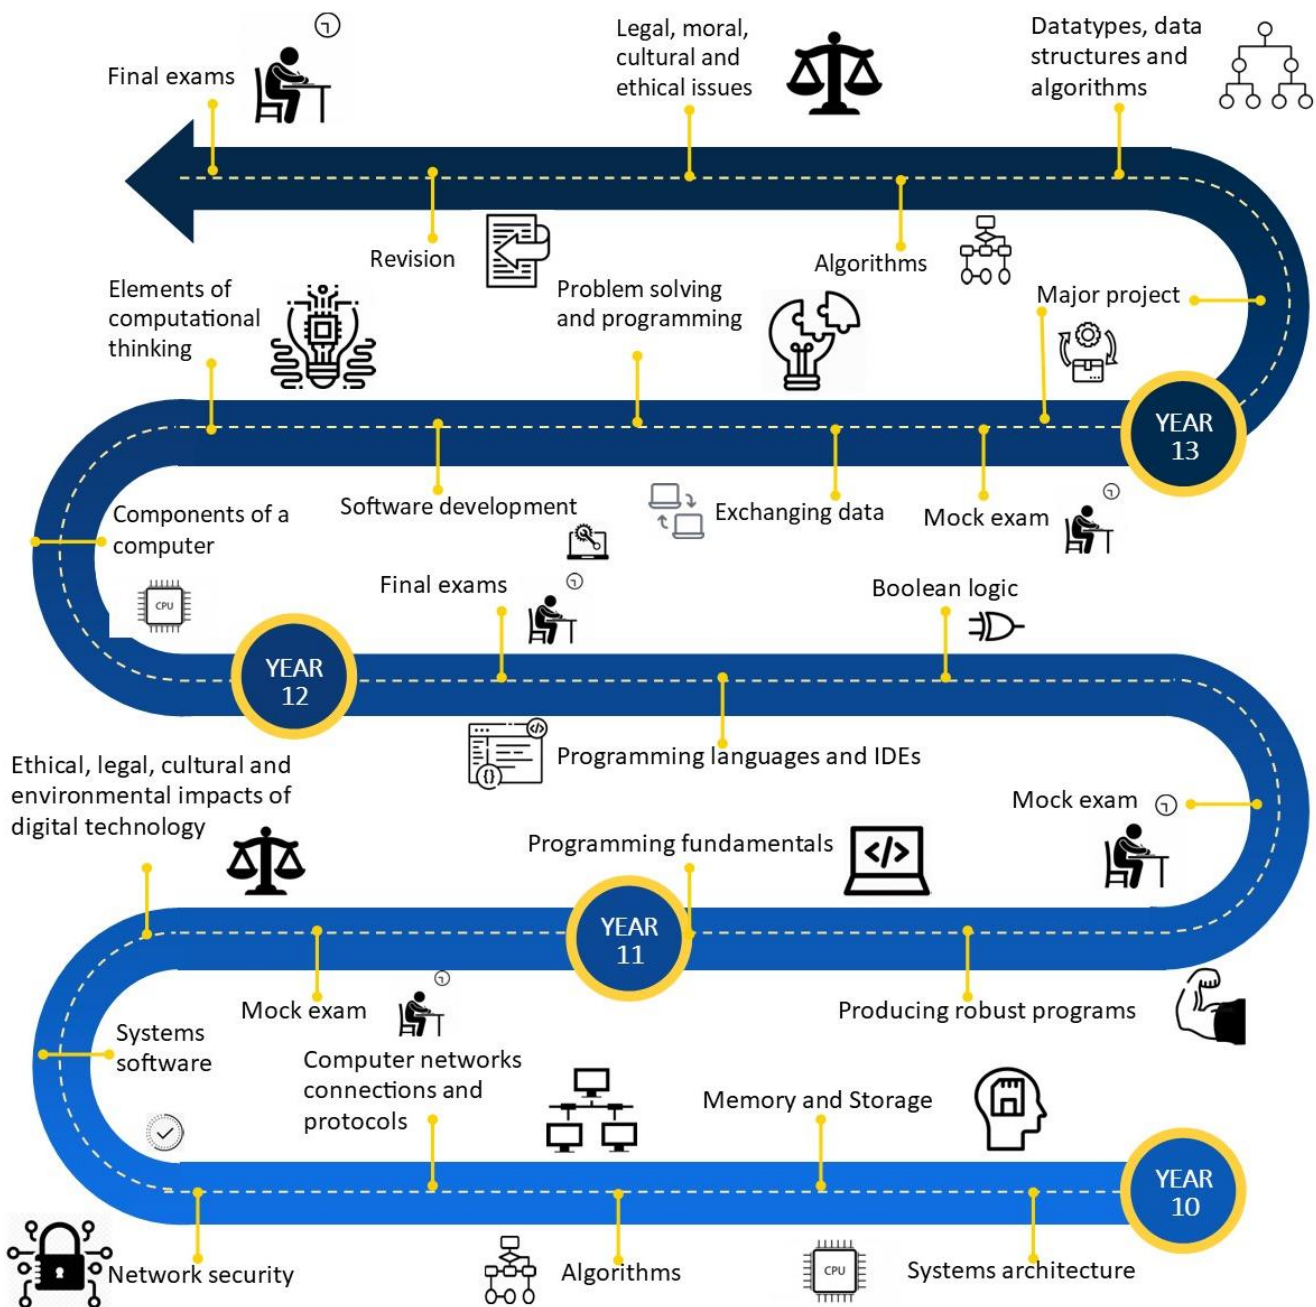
Final exams

Legal, moral, cultural and ethical issues

Datatypes, data structures and algorithms

Revision

Algorithms

Major project

Elements of computational thinking

Problem solving and programming

YEAR 13

Components of a computer

Software development

Exchanging data

Mock exam

CPU

Final exams

Boolean logic

YEAR 12

Programming languages and IDEs

Ethical, legal, cultural and environmental impacts of digital technology

Mock exam

Programming fundamentals

YEAR 11

Systems software

Mock exam

Producing robust programs

Computer networks connections and protocols

Memory and Storage

YEAR 10

Network security

Algorithms

CPU

Systems architecture